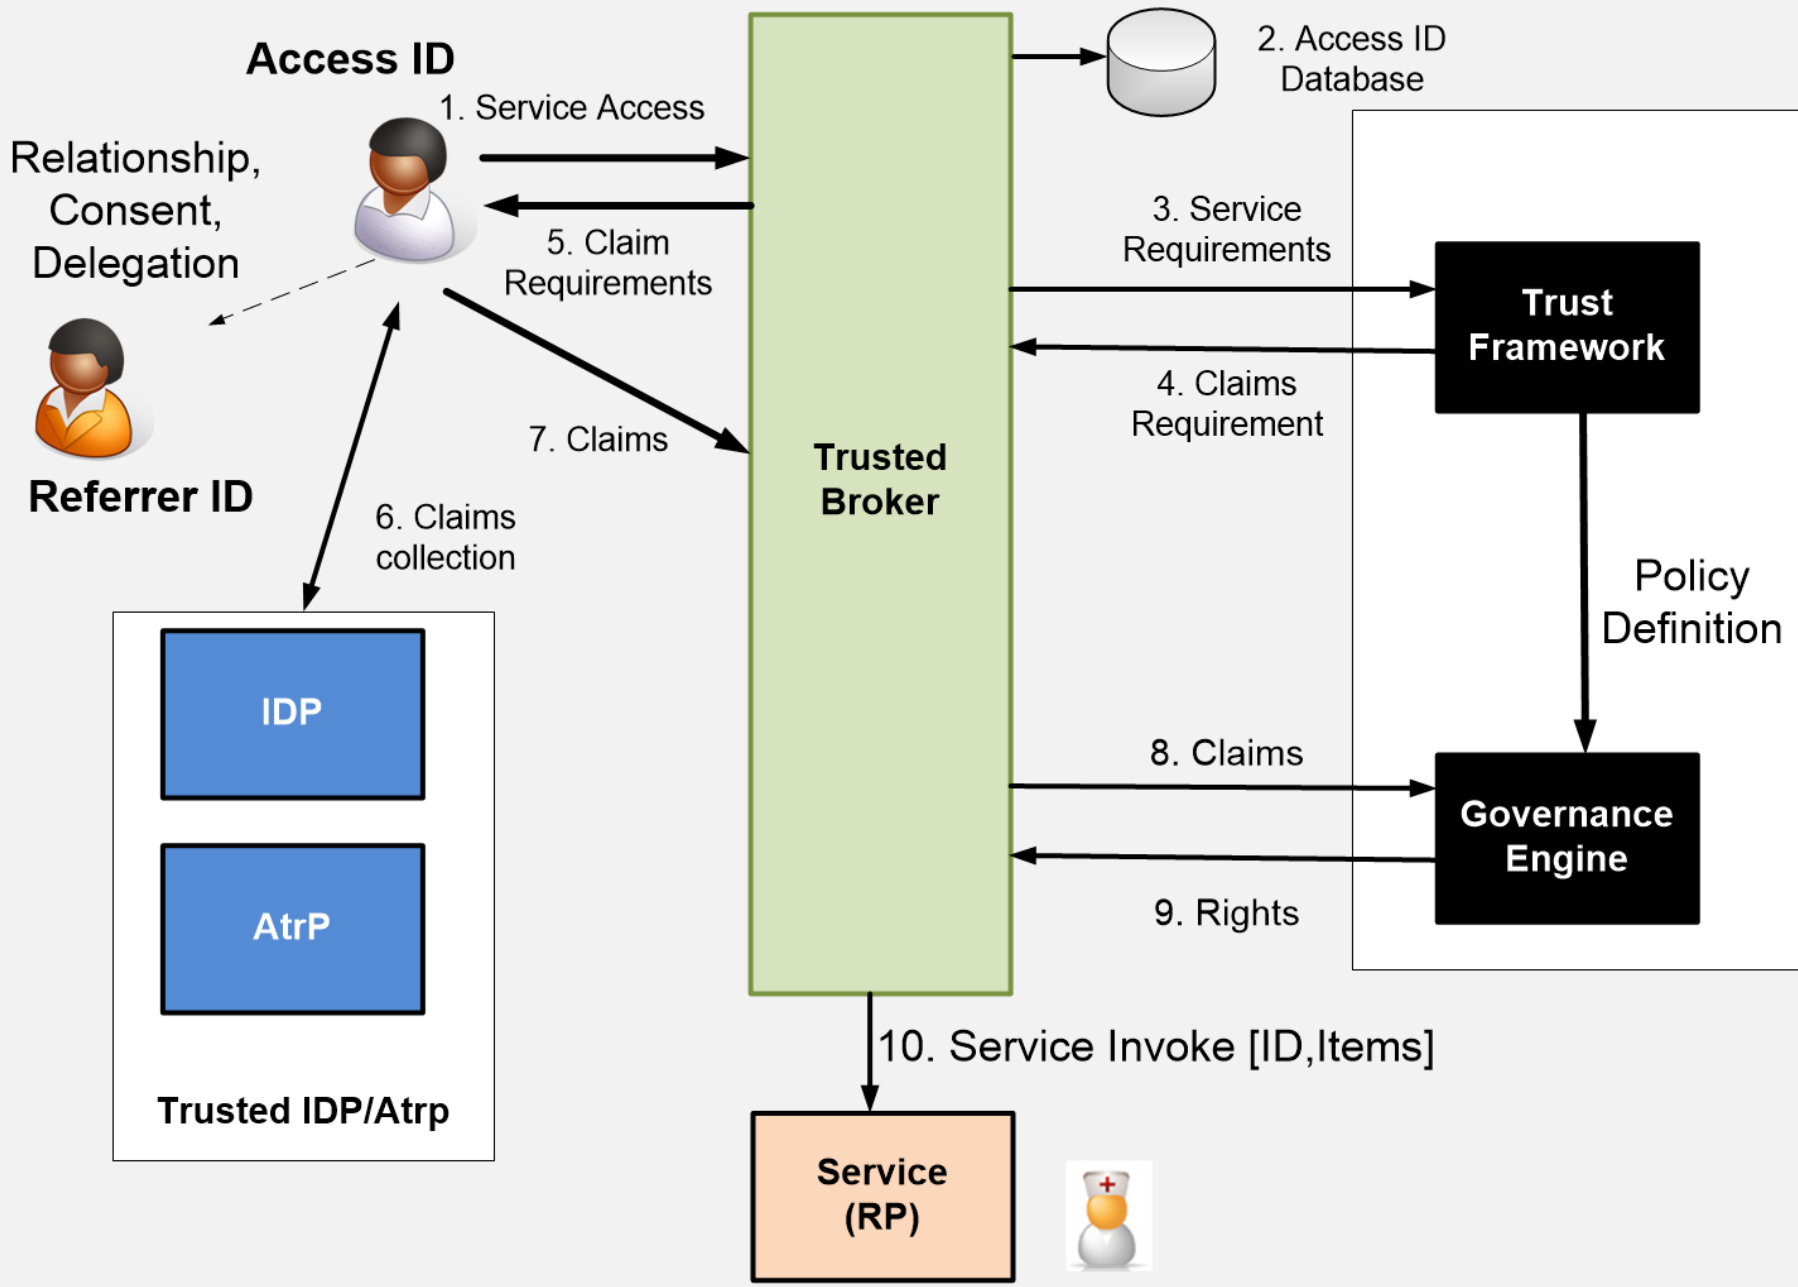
Access ID

1. Service Access

2. Access ID Database

Relationship, Consent, Delegation

5. Claim Requirements

3. Service Requirements

Trust Framework

4. Claims Requirement

7. Claims

Referrer ID

Trusted Broker

6. Claims collection

Policy Definition

IDP

8. Claims

Governance Engine

AtrP

9. Rights

10. Service Invoke [ID,Items]

Trusted IDP/Atrp

Service (RP)